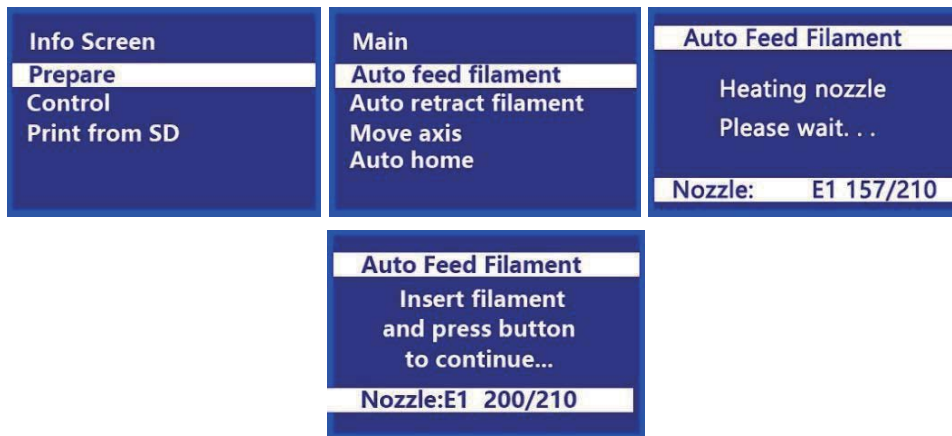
Info Screen
Prepare
Control
Print from SD

Main
Auto feed filament
Auto retract filament
Move axis
Auto home

Auto Feed Filament
Heating nozzle
Please wait. . .
Nozzle: E1 157/210

Auto Feed Filament
Insert filament and press button to continue...
Nozzle:E1 200/210